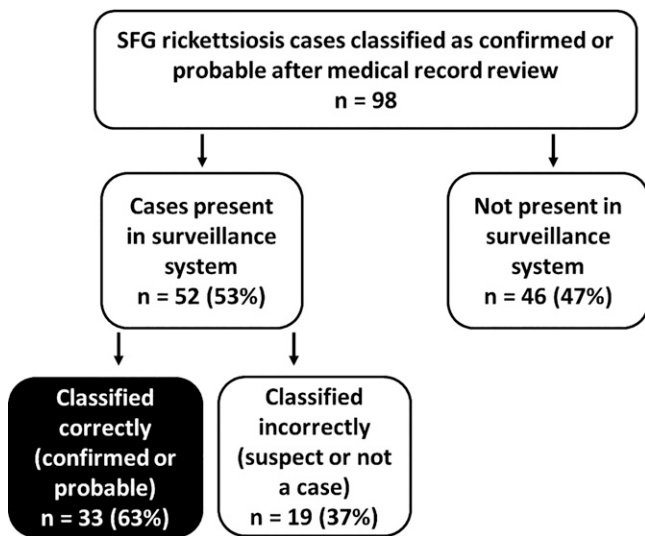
SFG rickettsiosis cases classified as confirmed or probable after medical record review
n = 98

Cases present in surveillance system
n = 52 (53%)

Not present in surveillance system
n = 46 (47%)

Classified correctly (confirmed or probable)
n = 33 (63%)

Classified incorrectly (suspect or not a case)
n = 19 (37%)